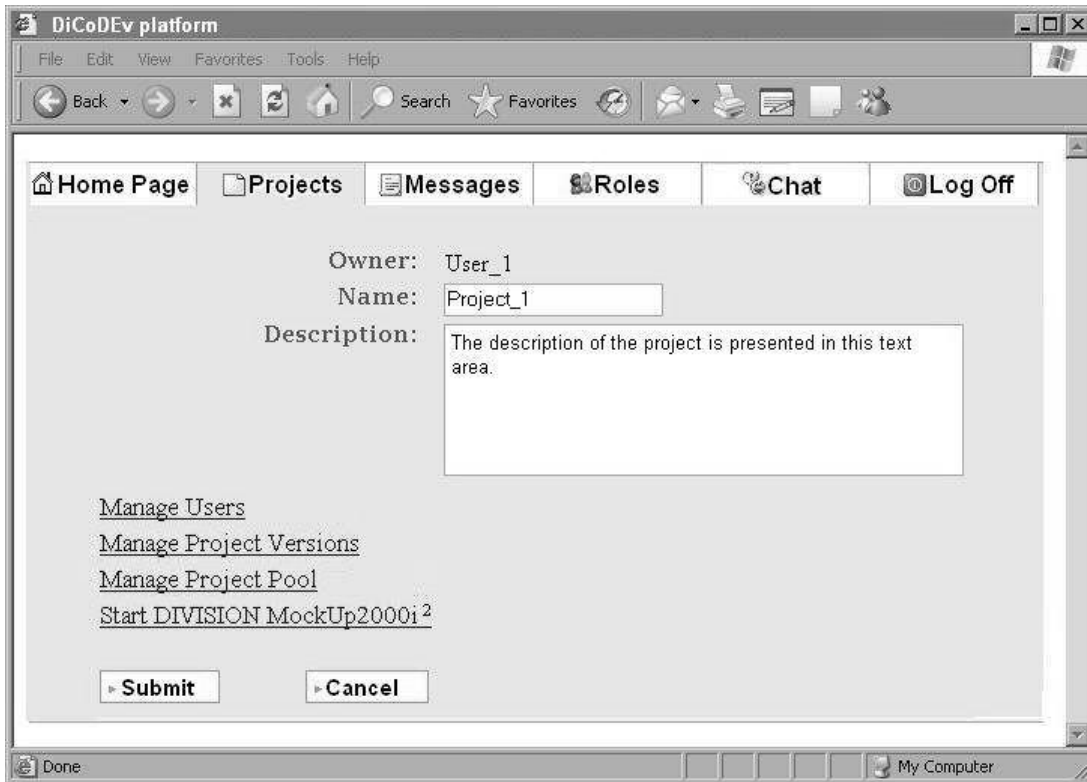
DiCoDEv platform

File Edit View Favorites Tools Help

Back Search Favorites

Home Page | Projects | Messages | Roles | Chat | Log Off

Owner: User_1
Name: Project_1
Description: The description of the project is presented in this text area.

Manage Users
Manage Project Versions
Manage Project Pool
Start DIVISION MockUp2000i$^2$

Submit | Cancel

Done | My Computer